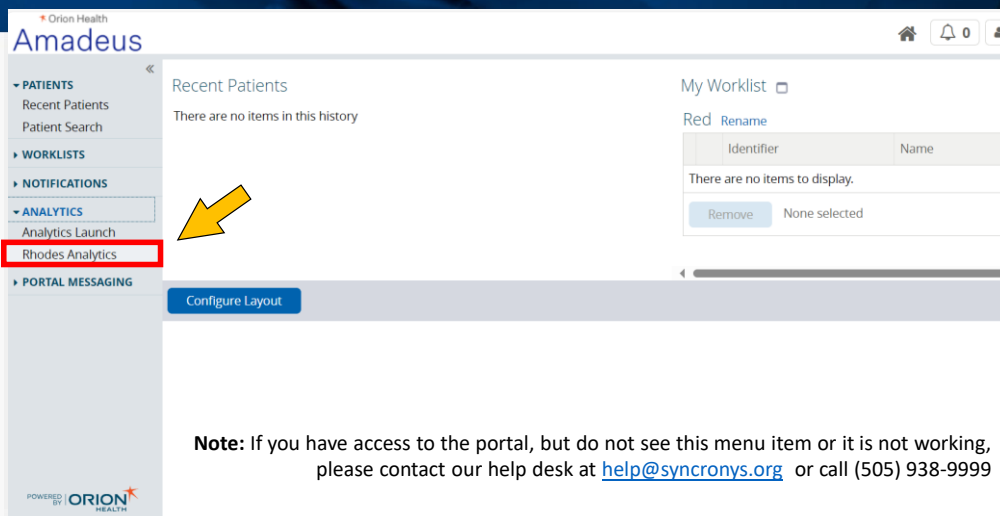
Orion Health
Amadeus

0

«
▾ PATIENTS
Recent Patients
Patient Search
▸ WORKLISTS
▸ NOTIFICATIONS
▾ ANALYTICS
Analytics Launch
Rhodes Analytics
▸ PORTAL MESSAGING

Recent Patients
There are no items in this history

My Worklist
Red Rename

| | Identifier | Name |
|---|---|---|
| There are no items to display. | | |

Remove None selected

Configure Layout

**Note:** If you have access to the portal, but do not see this menu item or it is not working, please contact our help desk at help@syncronys.org or call (505) 938-9999

POWERED BY ORION HEALTH